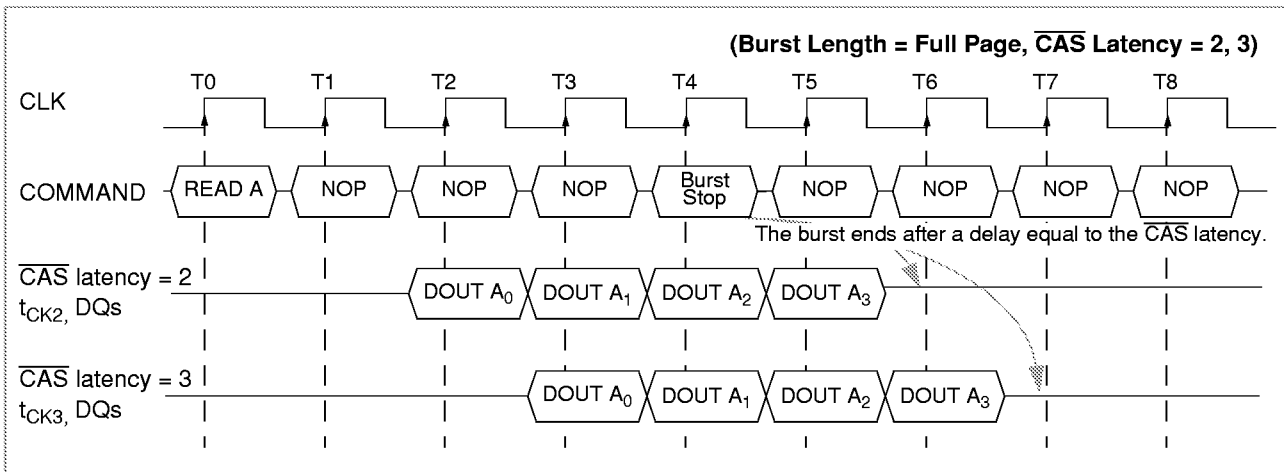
(Burst Length = Full Page, $\overline{\text{CAS}}$ Latency = 2, 3)

CLK

T0 T1 T2 T3 T4 T5 T6 T7 T8

COMMAND

READ A NOP NOP NOP Burst Stop NOP NOP NOP NOP

The burst ends after a delay equal to the $\overline{\text{CAS}}$ latency.

$\overline{\text{CAS}}$ latency = 2
$t_{CK2,}$ DQs

DOUT $A_0$ DOUT $A_1$ DOUT $A_2$ DOUT $A_3$

$\overline{\text{CAS}}$ latency = 3
$t_{CK3,}$ DQs

DOUT $A_0$ DOUT $A_1$ DOUT $A_2$ DOUT $A_3$